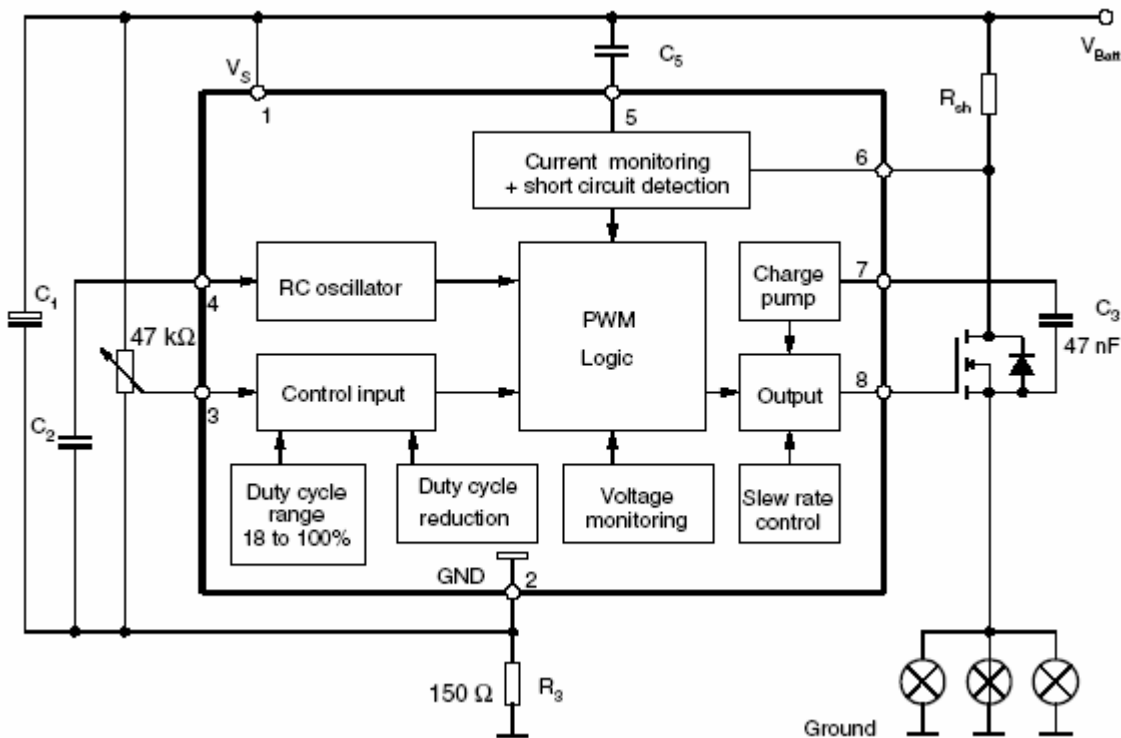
$V_S$
1
$C_5$
5
$V_{Batt}$
$R_{sh}$
Current monitoring + short circuit detection
6
$C_1$
4
RC oscillator
PWM Logic
Charge pump
7
$C_3$
47 nF
47 kΩ
3
Control input
Output
8
$C_2$
Duty cycle range 18 to 100%
Duty cycle reduction
Voltage monitoring
Slew rate control
GND
2
150 Ω
$R_3$
Ground